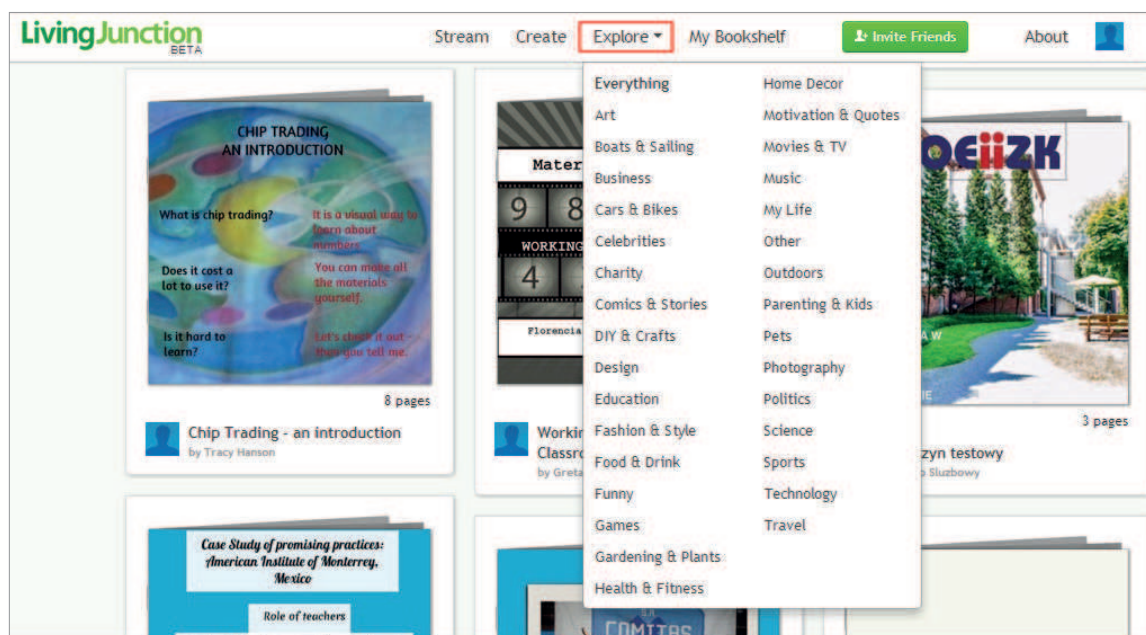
LivingJunction BETA

Stream Create Explore ▾ My Bookshelf Invite Friends About

CHIP TRADING AN INTRODUCTION

What is chip trading?
It is a visual way to learn about numbers.

Does it cost a lot to use it?
You can make all the materials yourself.

Is it hard to learn?
Let's check it out - then you tell me.

8 pages

Chip Trading - an introduction
by Tracy Hanson

Mater
9 8
WORKING
4
Florencia

Workin
Classro
by Greta

OEIIZK
AW

3 pages

zyn testowy
Sluzbowy

Case Study of promising practices: American Institute of Monterrey, Mexico

Role of teachers

COMITAS

Everything
Art
Boats & Sailing
Business
Cars & Bikes
Celebrities
Charity
Comics & Stories
DIY & Crafts
Design
Education
Fashion & Style
Food & Drink
Funny
Games
Gardening & Plants
Health & Fitness

Home Decor
Motivation & Quotes
Movies & TV
Music
My Life
Other
Outdoors
Parenting & Kids
Pets
Photography
Politics
Science
Sports
Technology
Travel